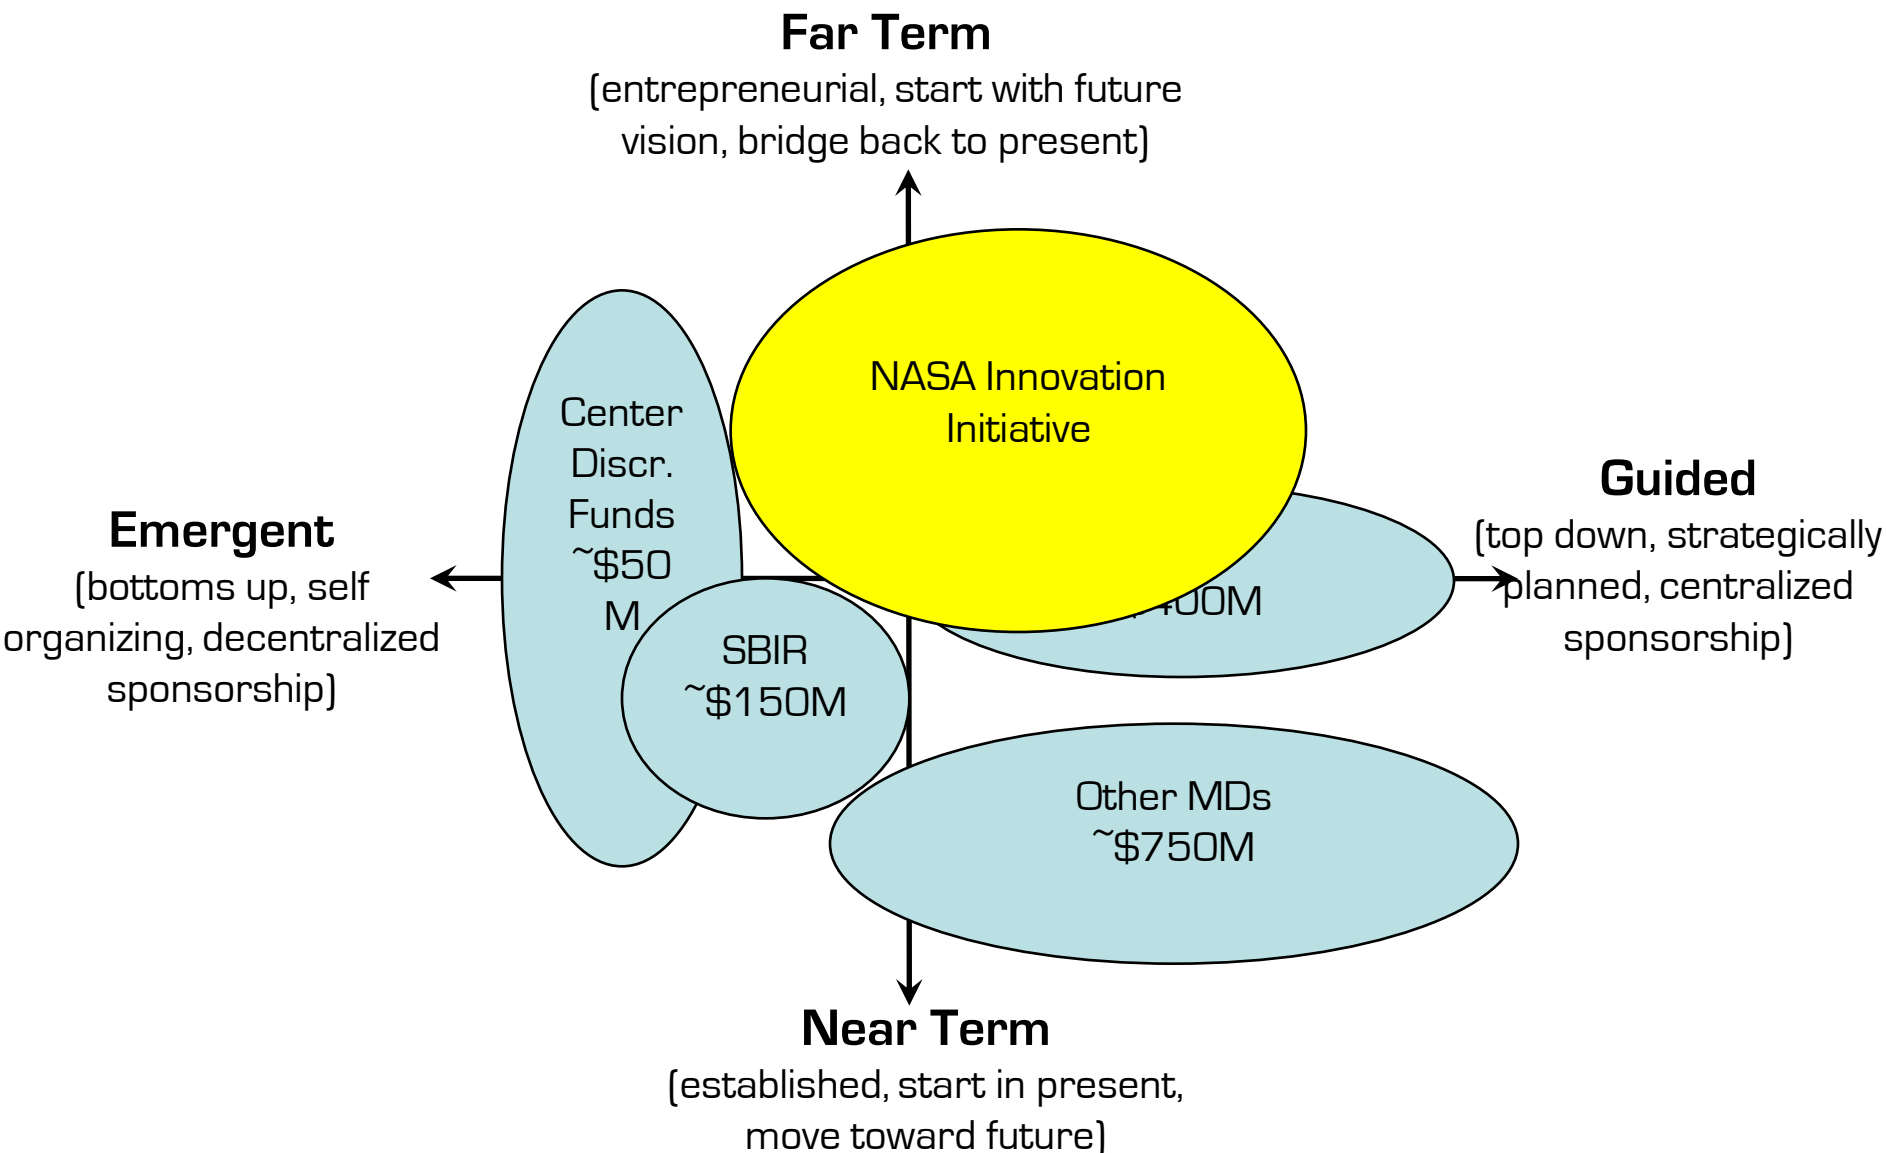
Far Term
(entrepreneurial, start with future vision, bridge back to present)

Center Discr. Funds ~$50 M

NASA Innovation Initiative

Emergent
(bottoms up, self organizing, decentralized sponsorship)

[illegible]00M

Guided
(top down, strategically planned, centralized sponsorship)

SBIR ~$150M

Other MDs ~$750M

Near Term
(established, start in present, move toward future)